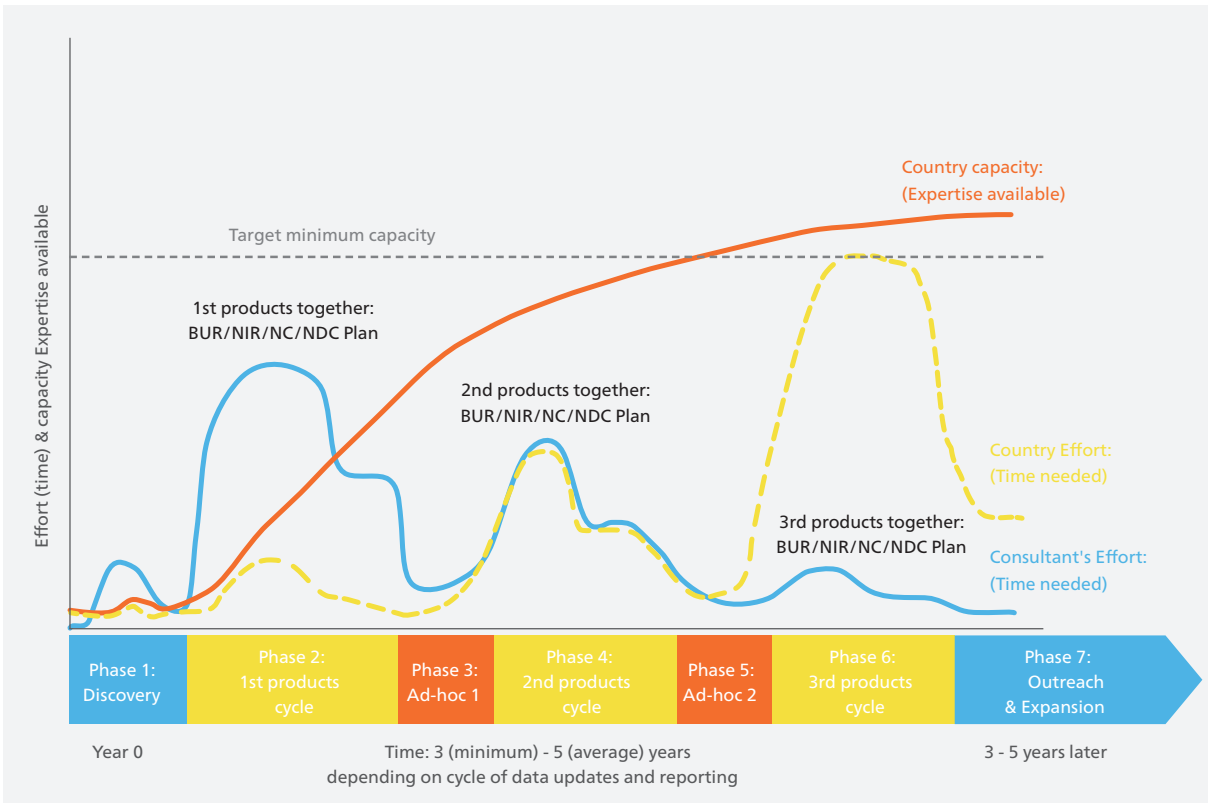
Effort (time) & capacity Expertise available

Country capacity:
(Expertise available)

Target minimum capacity

1st products together:
BUR/NIR/NC/NDC Plan

2nd products together:
BUR/NIR/NC/NDC Plan

Country Effort:
(Time needed)

3rd products together:
BUR/NIR/NC/NDC Plan

Consultant's Effort:
(Time needed)

Phase 1: Discovery

Phase 2: 1st products cycle

Phase 3: Ad-hoc 1

Phase 4: 2nd products cycle

Phase 5: Ad-hoc 2

Phase 6: 3rd products cycle

Phase 7: Outreach & Expansion

Year 0

Time: 3 (minimum) - 5 (average) years depending on cycle of data updates and reporting

3 - 5 years later